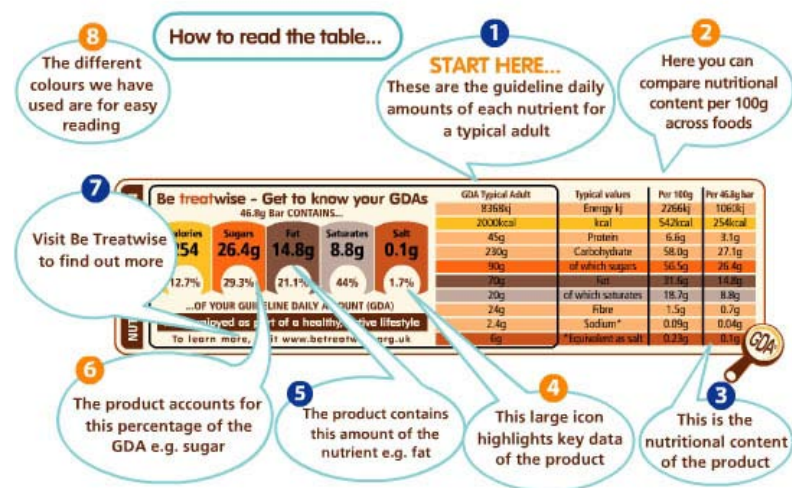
How to read the table...

8
The different colours we have used are for easy reading

1
START HERE...
These are the guideline daily amounts of each nutrient for a typical adult

2
Here you can compare nutritional content per 100g across foods

7
Visit Be Treatwise to find out more

Be treatwise - Get to know your GDAs
46.8g Bar CONTAINS...

| Calories | Sugars | Fat | Saturates | Salt |
|---|---|---|---|---|
| 254 | 26.4g | 14.8g | 8.8g | 0.1g |
| 12.7% | 29.3% | 21.1% | 44% | 1.7% |

...OF YOUR GUIDELINE DAILY AMOUNT (GDA)
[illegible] enjoyed as part of a healthy, active lifestyle
To learn more, visit www.betreatwise.org.uk

| GDA Typical Adult | Typical values | Per 100g | Per 46.8g bar |
|---|---|---|---|
| 8368kj | Energy kj | 2266kj | 1060kj |
| 2000kcal | kcal | 542kcal | 254kcal |
| 45g | Protein | 6.6g | 3.1g |
| 230g | Carbohydrate | 58.0g | 27.1g |
| 90g | of which sugars | 56.5g | 26.4g |
| 70g | Fat | 31.6g | 14.8g |
| 20g | of which saturates | 18.7g | 8.8g |
| 24g | Fibre | 1.5g | 0.7g |
| 2.4g | Sodium* | 0.09g | 0.04g |
| 6g | *Equivalent as salt | 0.23g | 0.1g |

GDA

6
The product accounts for this percentage of the GDA e.g. sugar

5
The product contains this amount of the nutrient e.g. fat

4
This large icon highlights key data of the product

3
This is the nutritional content of the product